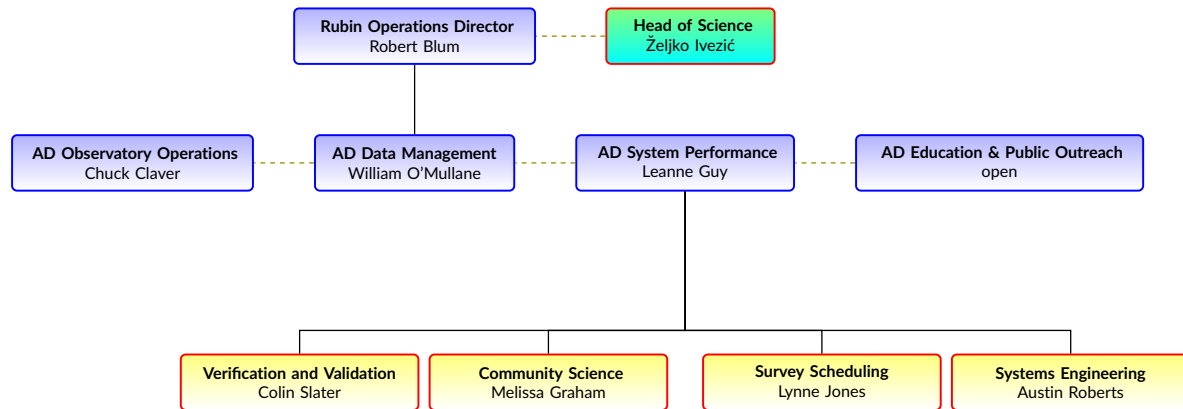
Rubin Operations Director
Robert Blum

Head of Science
Željko Ivezić

AD Observatory Operations
Chuck Claver

AD Data Management
William O'Mullane

AD System Performance
Leanne Guy

AD Education & Public Outreach
open

Verification and Validation
Colin Slater

Community Science
Melissa Graham

Survey Scheduling
Lynne Jones

Systems Engineering
Austin Roberts